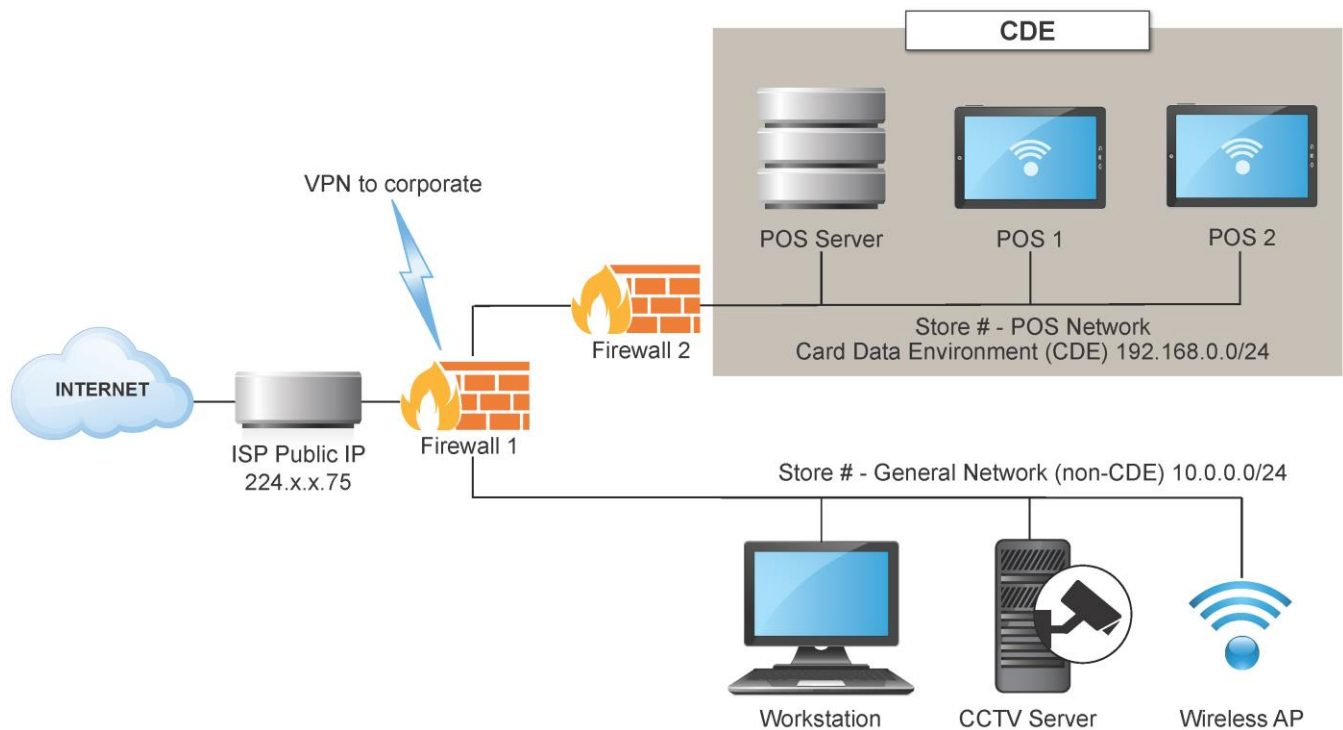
CDE

POS Server

POS 1

POS 2

VPN to corporate

Firewall 2

Store # - POS Network
Card Data Environment (CDE) 192.168.0.0/24

INTERNET

ISP Public IP
224.x.x.75

Firewall 1

Store # - General Network (non-CDE) 10.0.0.0/24

Workstation

CCTV Server

Wireless AP